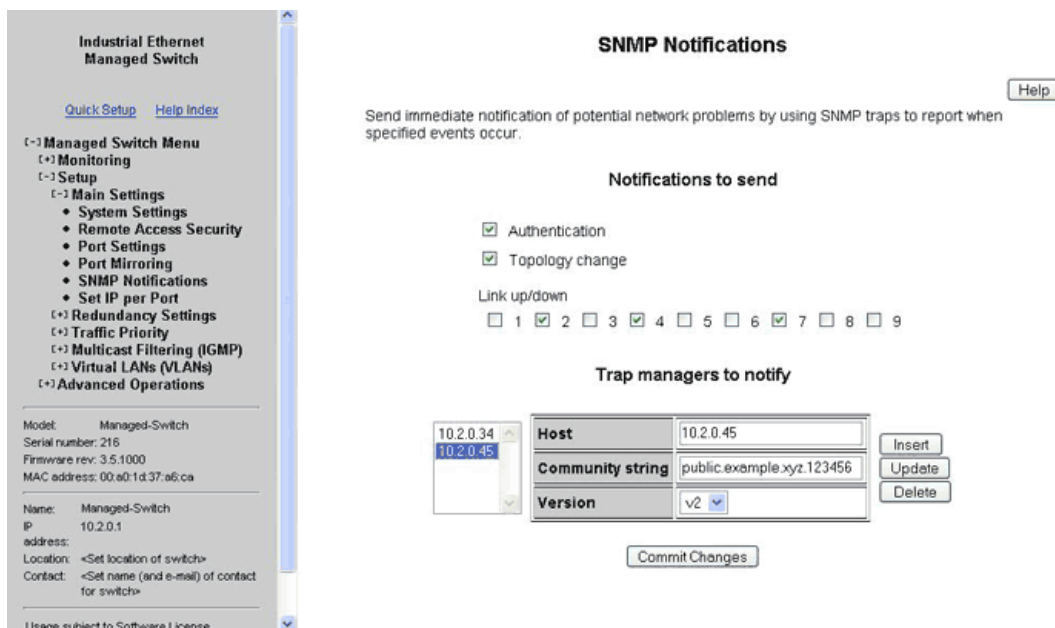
Industrial Ethernet
Managed Switch

Quick Setup Help Index

[-] Managed Switch Menu
[+] Monitoring
[-] Setup
[-] Main Settings
• System Settings
• Remote Access Security
• Port Settings
• Port Mirroring
• SNMP Notifications
• Set IP per Port
[+] Redundancy Settings
[+] Traffic Priority
[+] Multicast Filtering (IGMP)
[+] Virtual LANs (VLANs)
[+] Advanced Operations

Model: Managed-Switch
Serial number: 216
Firmware rev: 3.5.1000
MAC address: 00:a0:1d:37:a6:ca

Name: Managed-Switch
IP address: 10.2.0.1
Location: <Set location of switch>
Contact: <Set name (and e-mail) of contact for switch>

Usage subject to Software License

SNMP Notifications

Help

Send immediate notification of potential network problems by using SNMP traps to report when specified events occur.

Notifications to send

Authentication

Topology change

Link up/down
1 2 3 4 5 6 7 8 9

Trap managers to notify

10.2.0.34
10.2.0.45

| Host | 10.2.0.45 |
|---|---|
| Community string | public.example.xyz.123456 |
| Version | v2 |

Insert
Update
Delete

Commit Changes